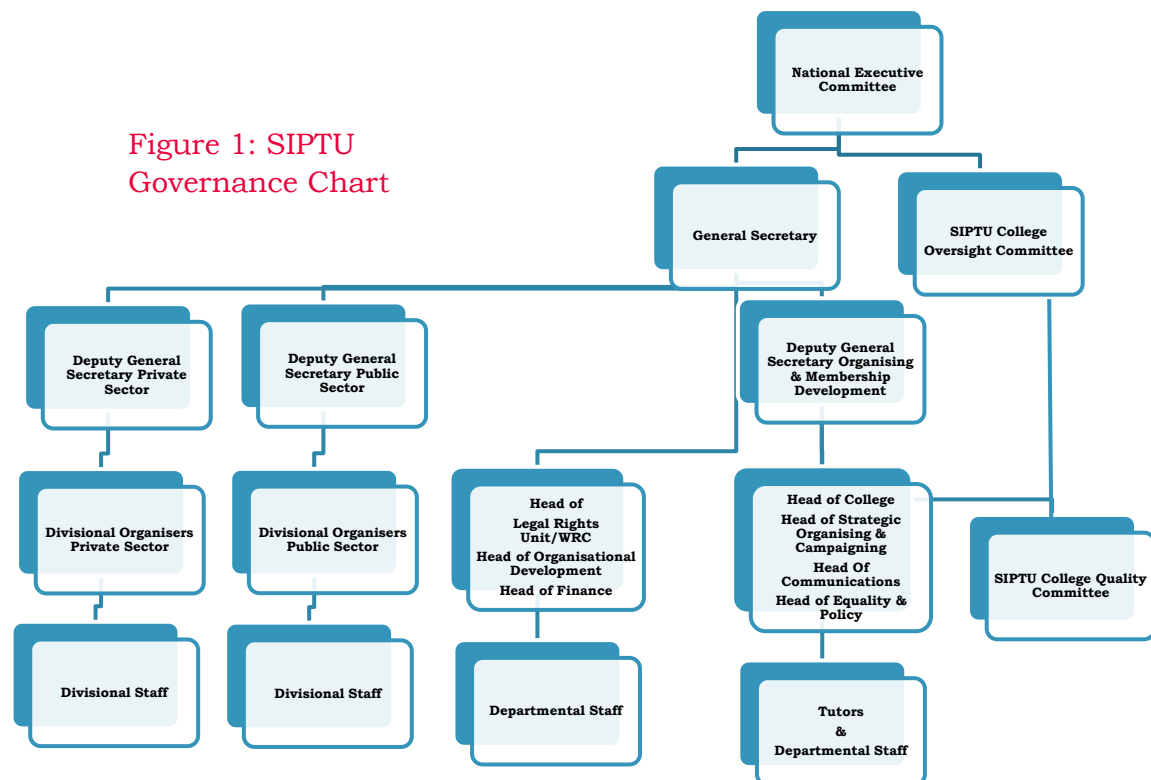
Figure 1: SIPTU Governance Chart

National Executive Committee

General Secretary

SIPTU College Oversight Committee

Deputy General Secretary Private Sector

Deputy General Secretary Public Sector

Deputy General Secretary Organising & Membership Development

Divisional Organisers Private Sector

Divisional Organisers Public Sector

Head of Legal Rights Unit/WRC
Head of Organisational Development
Head of Finance

Head of College
Head of Strategic Organising & Campaigning
Head Of Communications
Head of Equality & Policy

SIPTU College Quality Committee

Divisional Staff

Divisional Staff

Departmental Staff

Tutors & Departmental Staff